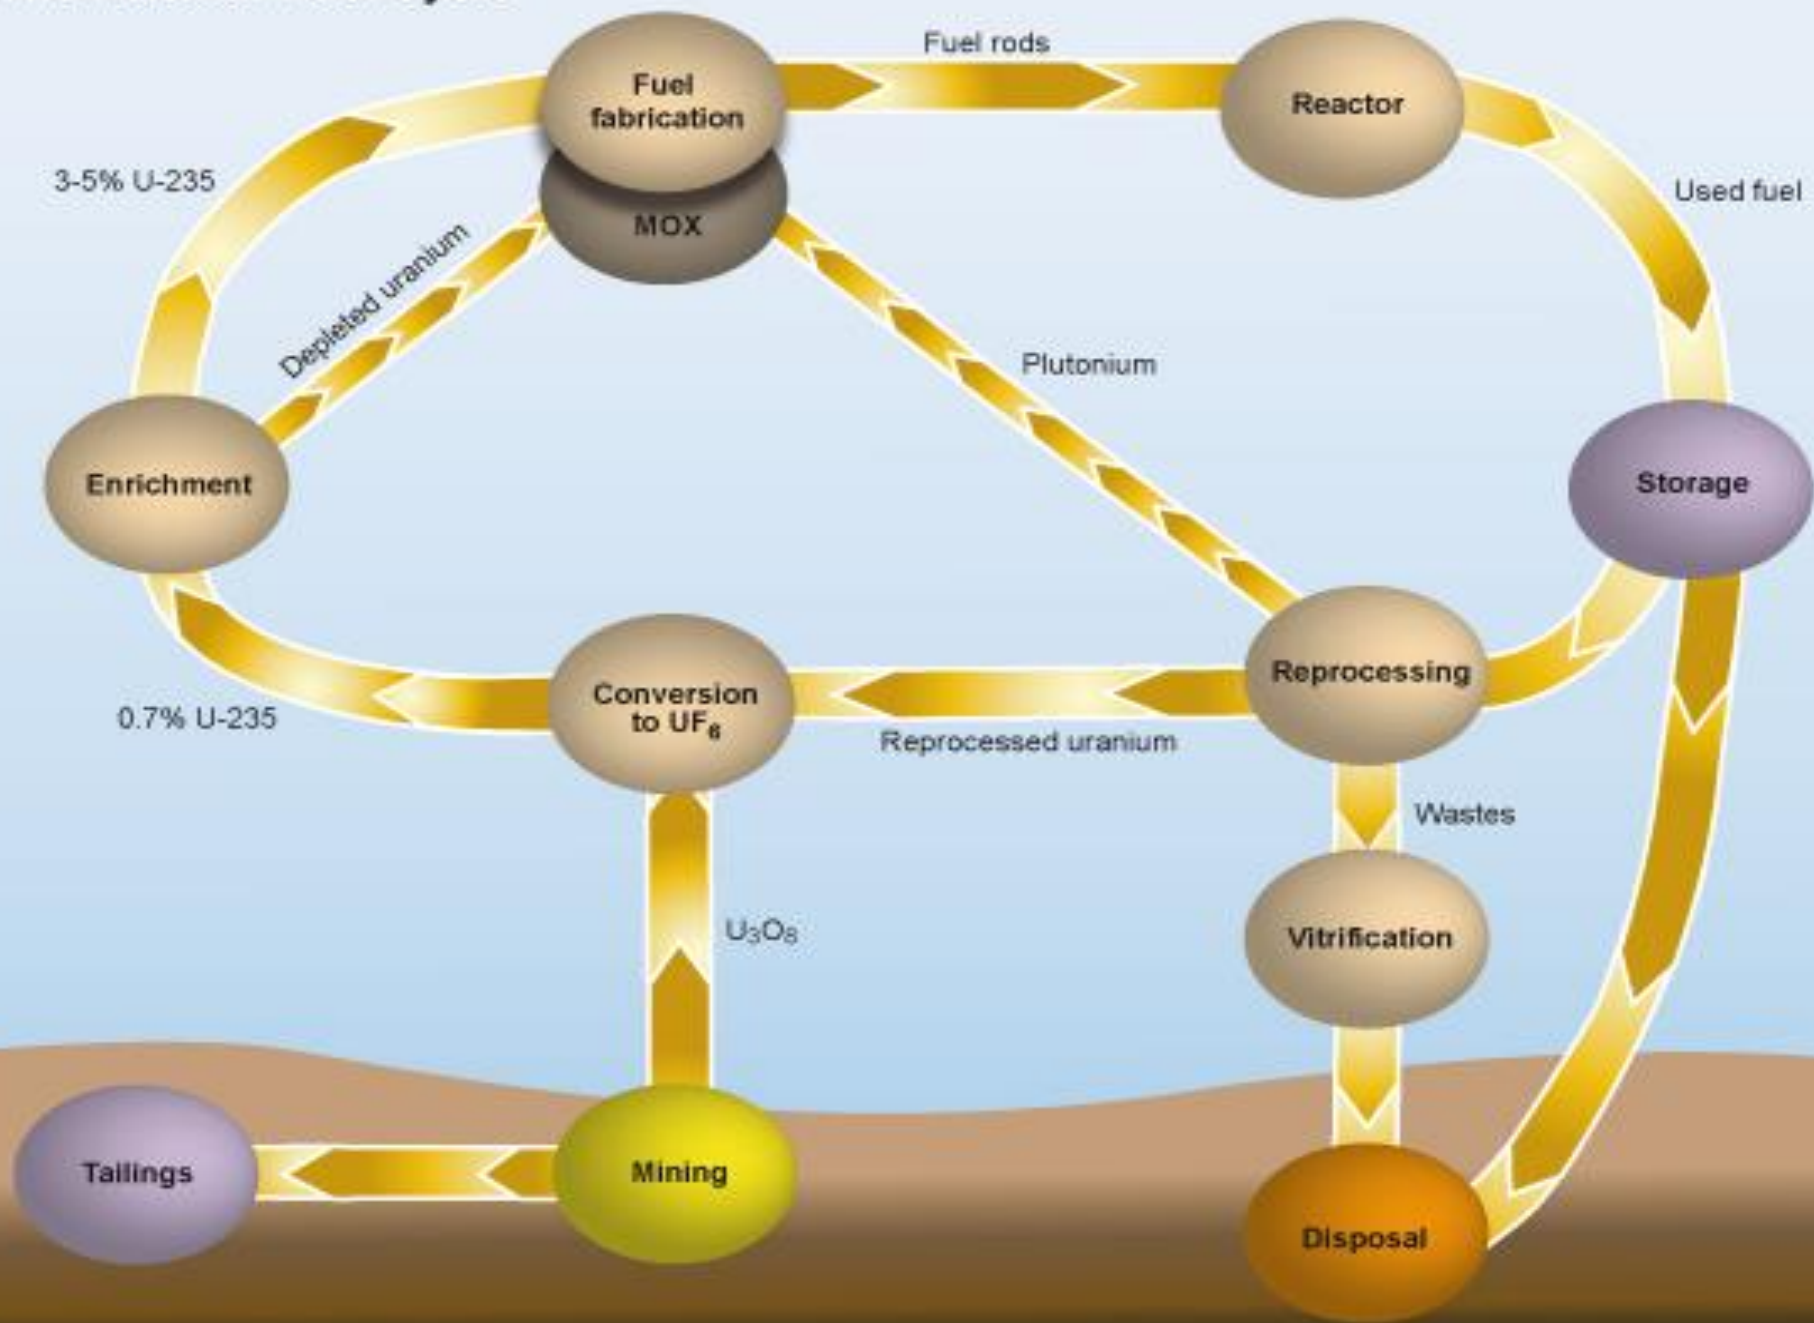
Fuel rods

Fuel fabrication

Reactor

MOX

3-5% U-235

Used fuel

Depleted uranium

Plutonium

Enrichment

Storage

Conversion to $UF_6$

Reprocessing

0.7% U-235

Reprocessed uranium

Wastes

$U_3O_8$

Vitrification

Tailings

Mining

Disposal